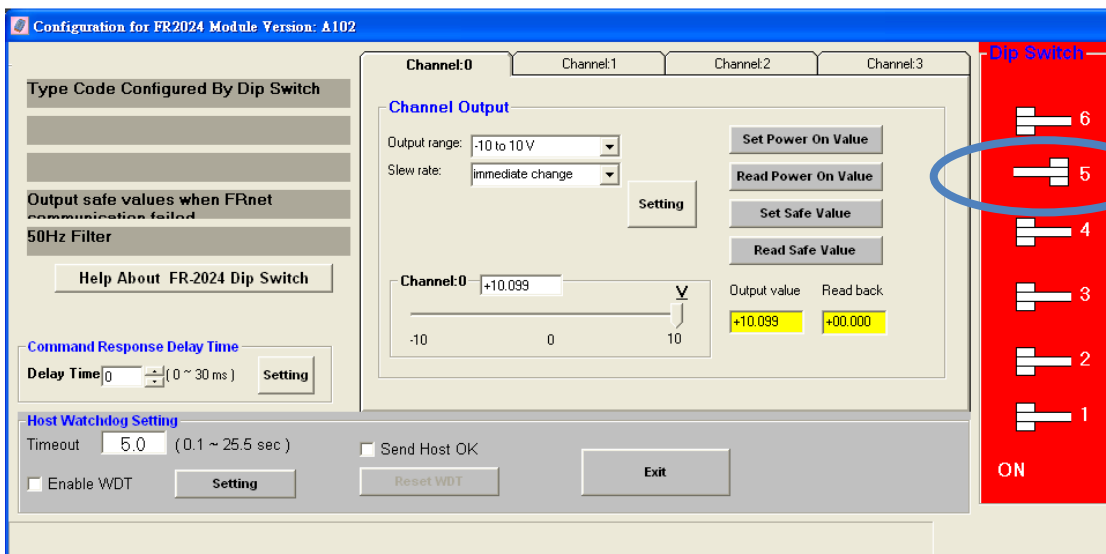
Configuration for FR2024 Module Version: A102

Type Code Configured By Dip Switch

Output safe values when FRnet communication failed

50Hz Filter

Help About FR-2024 Dip Switch

Command Response Delay Time
Delay Time 0 ( 0 ~ 30 ms ) Setting

Channel:0 Channel:1 Channel:2 Channel:3

Channel Output
Output range: -10 to 10 V
Slew rate: immediate change
Setting

Set Power On Value
Read Power On Value
Set Safe Value
Read Safe Value

Channel:0 +10.099
V
-10 0 10

Output value Read back
+10.099 +00.000

Host Watchdog Setting
Timeout 5.0 ( 0.1 ~ 25.5 sec )
Enable WDT Setting
Send Host OK
Reset WDT
Exit

Dip Switch
6
5
4
3
2
1
ON